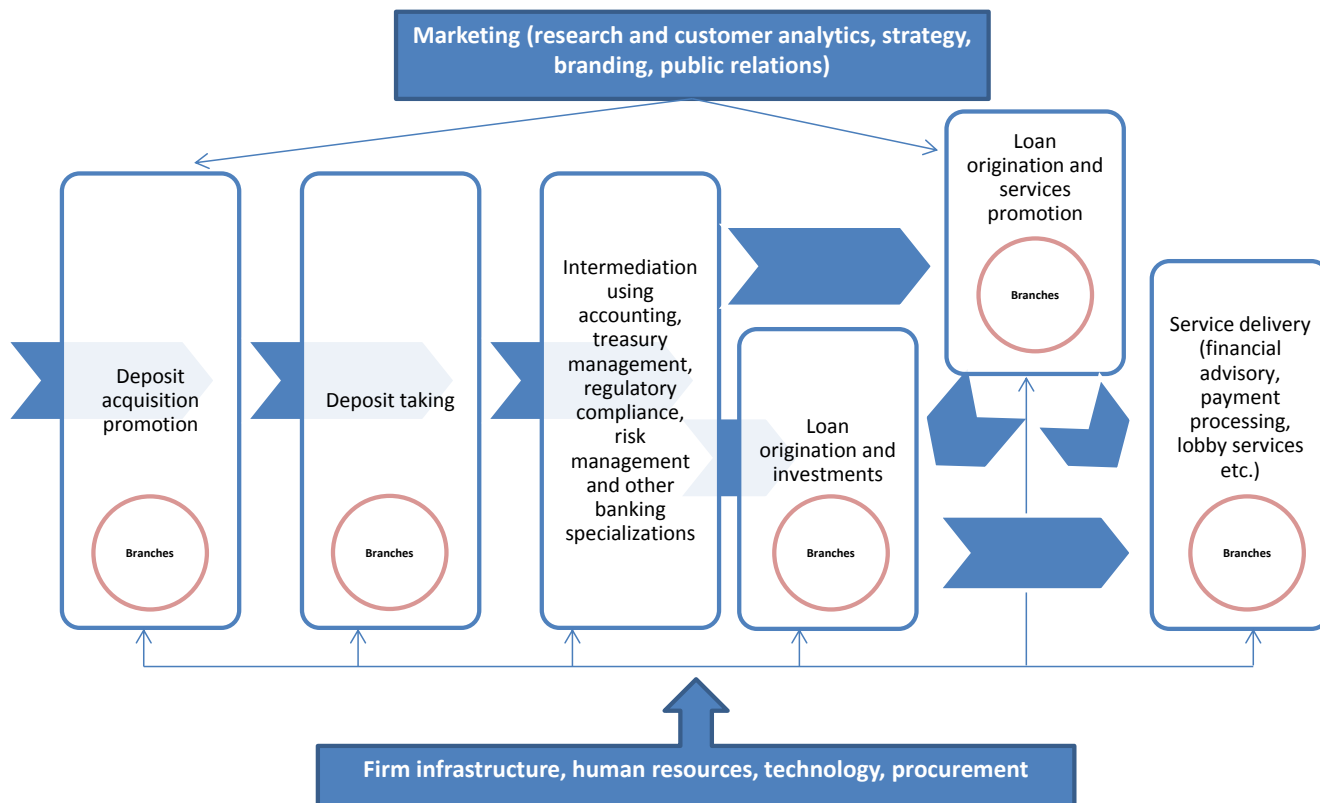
Marketing (research and customer analytics, strategy, branding, public relations)

Deposit acquisition promotion

Branches

Deposit taking

Branches

Intermediation using accounting, treasury management, regulatory compliance, risk management and other banking specializations

Loan origination and investments

Branches

Loan origination and services promotion

Branches

Service delivery (financial advisory, payment processing, lobby services etc.)

Branches

Firm infrastructure, human resources, technology, procurement